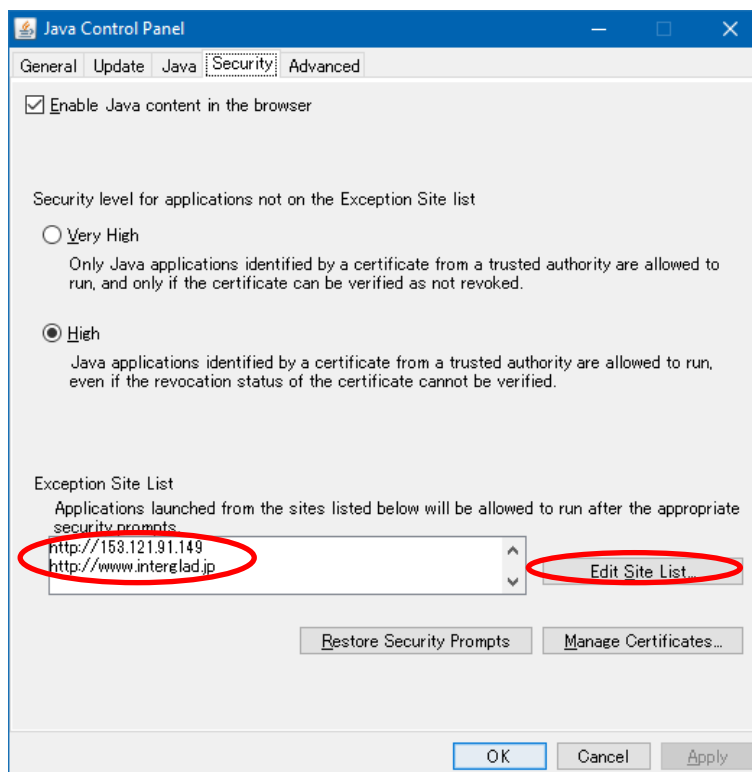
Java Control Panel

General Update Java Security Advanced

Enable Java content in the browser

Security level for applications not on the Exception Site list

Very High

Only Java applications identified by a certificate from a trusted authority are allowed to run, and only if the certificate can be verified as not revoked.

High

Java applications identified by a certificate from a trusted authority are allowed to run, even if the revocation status of the certificate cannot be verified.

Exception Site List

Applications launched from the sites listed below will be allowed to run after the appropriate security prompts.

http://153.121.91.149
http://www.interglad.jp

Edit Site List...

Restore Security Prompts

Manage Certificates...

OK Cancel Apply